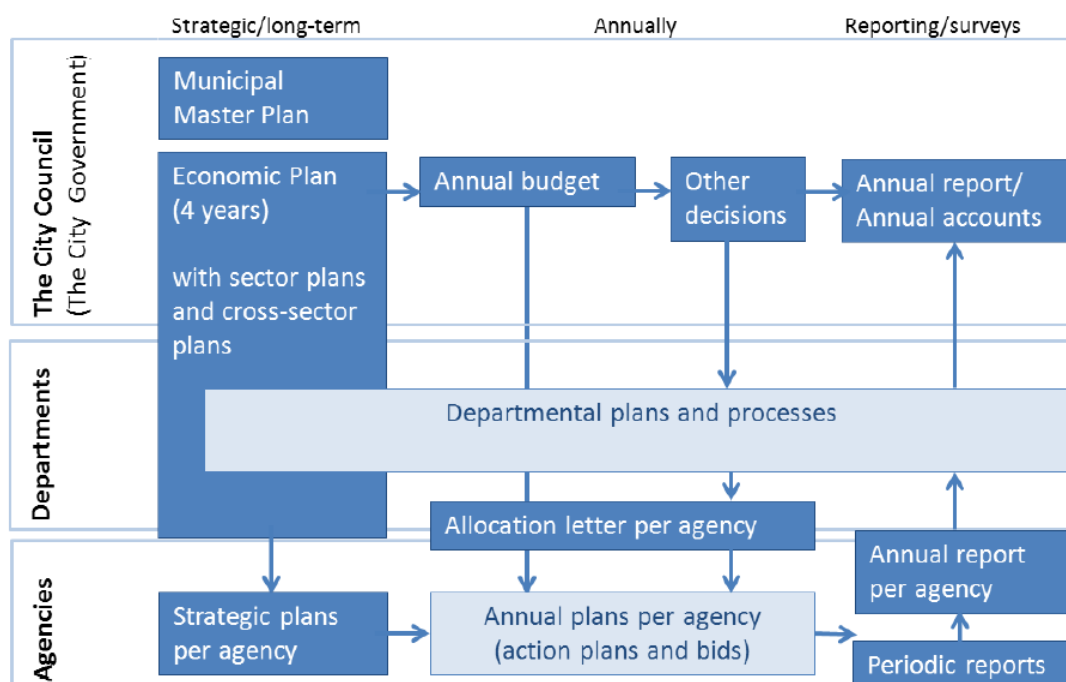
Strategic/long-term
Annually
Reporting/surveys

The City Council
(The City Government)

Municipal Master Plan

Economic Plan (4 years)

with sector plans and cross-sector plans

Annual budget

Other decisions

Annual report/ Annual accounts

Departments

Departmental plans and processes

Allocation letter per agency

Agencies

Strategic plans per agency

Annual plans per agency (action plans and bids)

Annual report per agency

Periodic reports